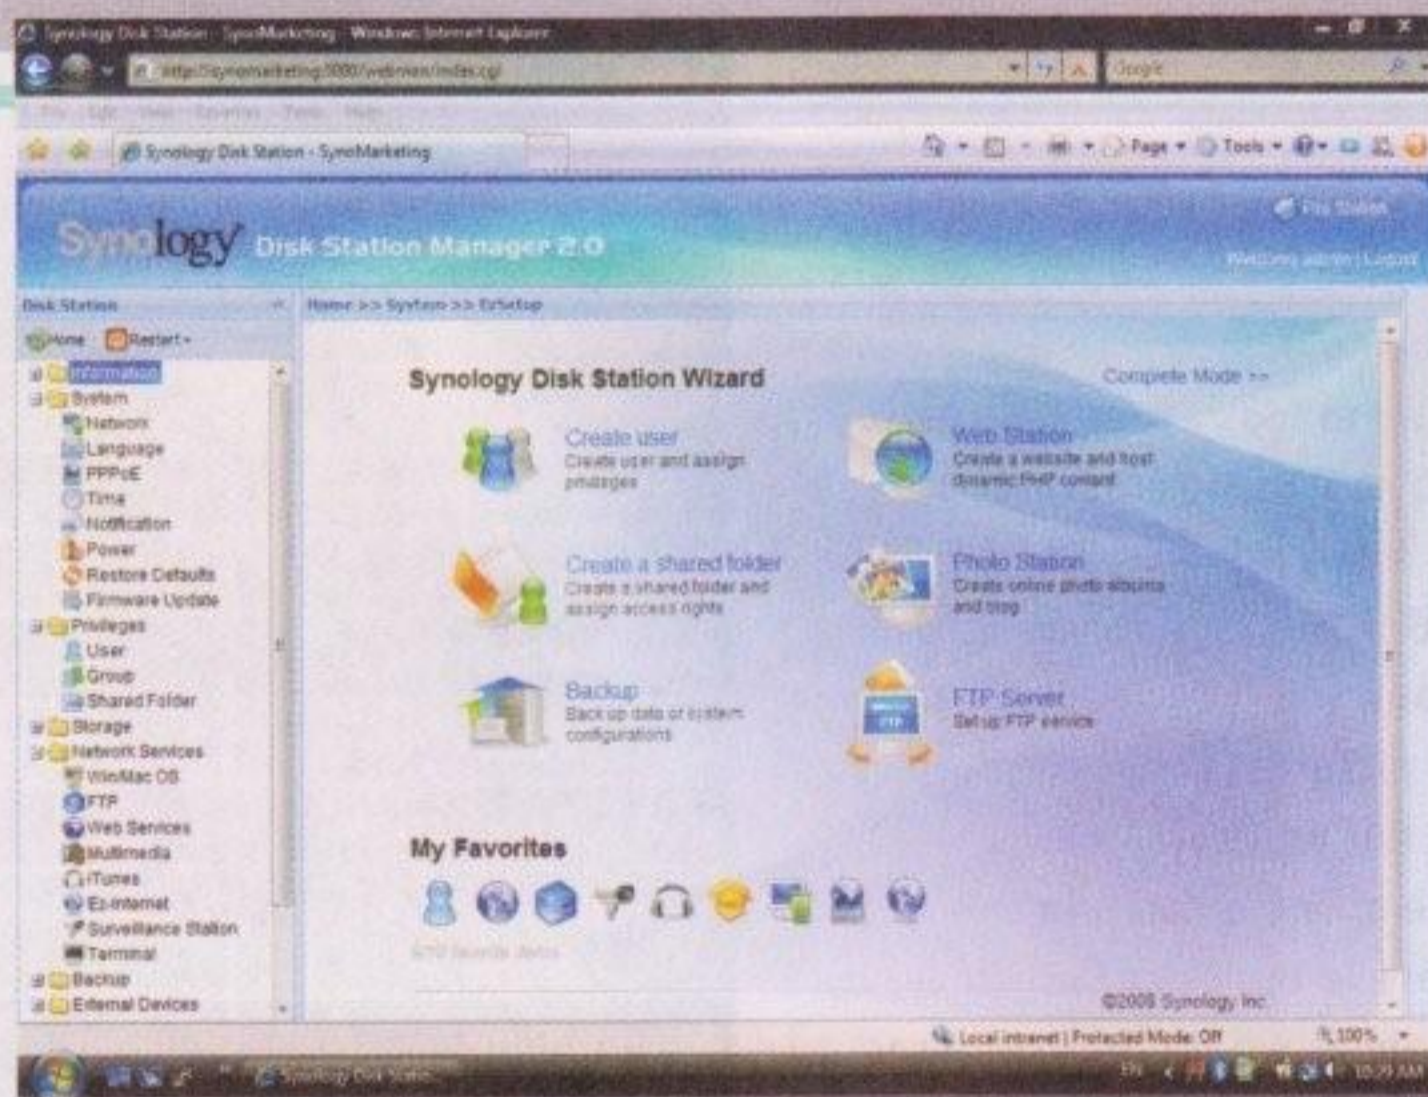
Synology Disk Station - SynoMarketing - Windows Internet Explorer

http://synomarketing:5000/webman/index.cgi

Google

Synology Disk Station - SynoMarketing

Page ▾ Tools ▾

Synology Disk Station Manager 2.0

File Station

Welcome admin | Logout

Disk Station

Home Restart ▾

Information
System
Network
Language
PPPoE
Time
Notification
Power
Restore Defaults
Firmware Update
Privileges
User
Group
Shared Folder
Storage
Network Services
Win/Mac OS
FTP
Web Services
Multimedia
iTunes
Ez-Internet
Surveillance Station
Terminal
Backup
External Devices

Home >> System >> EzSetup

Synology Disk Station Wizard

Complete Mode >>

Create user
Create user and assign privileges

Web Station
Create a website and host dynamic PHP content

Create a shared folder
Create a shared folder and assign access rights

Photo Station
Create online photo albums and blog

Backup
Back up data or system configurations

FTP Server
Set up FTP service

My Favorites

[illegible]

©2008 Synology Inc.

Local intranet | Protected Mode: Off

100%

Synology Disk Station

10:25 AM